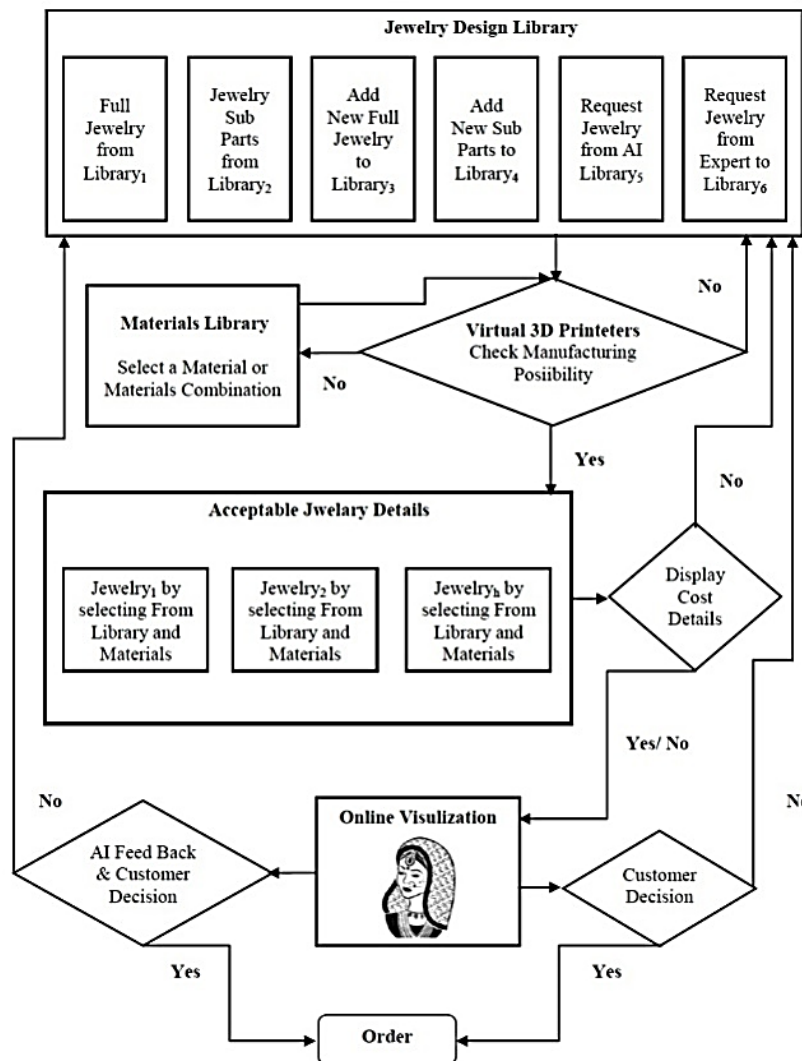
Jewelry Design Library

Full Jewelry from Library$_1$

Jewelry Sub Parts from Library$_2$

Add New Full Jewelry to Library$_3$

Add New Sub Parts to Library$_4$

Request Jewelry from AI Library$_5$

Request Jewelry from Expert to Library$_6$

No

Materials Library

Select a Material or Materials Combination

No

Virtual 3D Printeters Check Manufacturing Posiibility

Yes

No

Acceptable Jwelary Details

Jewelry$_1$ by selecting From Library and Materials

Jewelry$_2$ by selecting From Library and Materials

Jewelry$_h$ by selecting From Library and Materials

Display Cost Details

Yes/ No

No

Online Visulization

No

AI Feed Back & Customer Decision

Customer Decision

Yes

Yes

Order